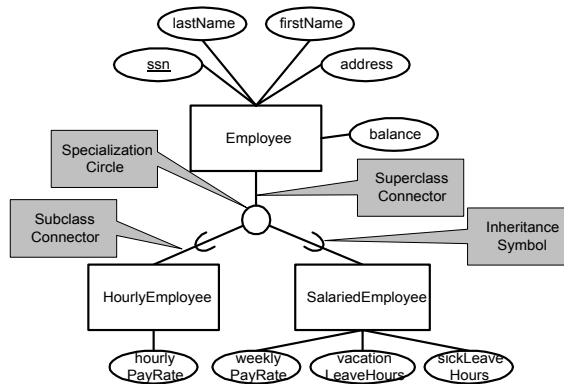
lastName

firstName

ssn

address

Employee

balance

Specialization Circle

Superclass Connector

Subclass Connector

Inheritance Symbol

HourlyEmployee

SalariedEmployee

hourly PayRate

weekly PayRate

vacation LeaveHours

sickLeave Hours